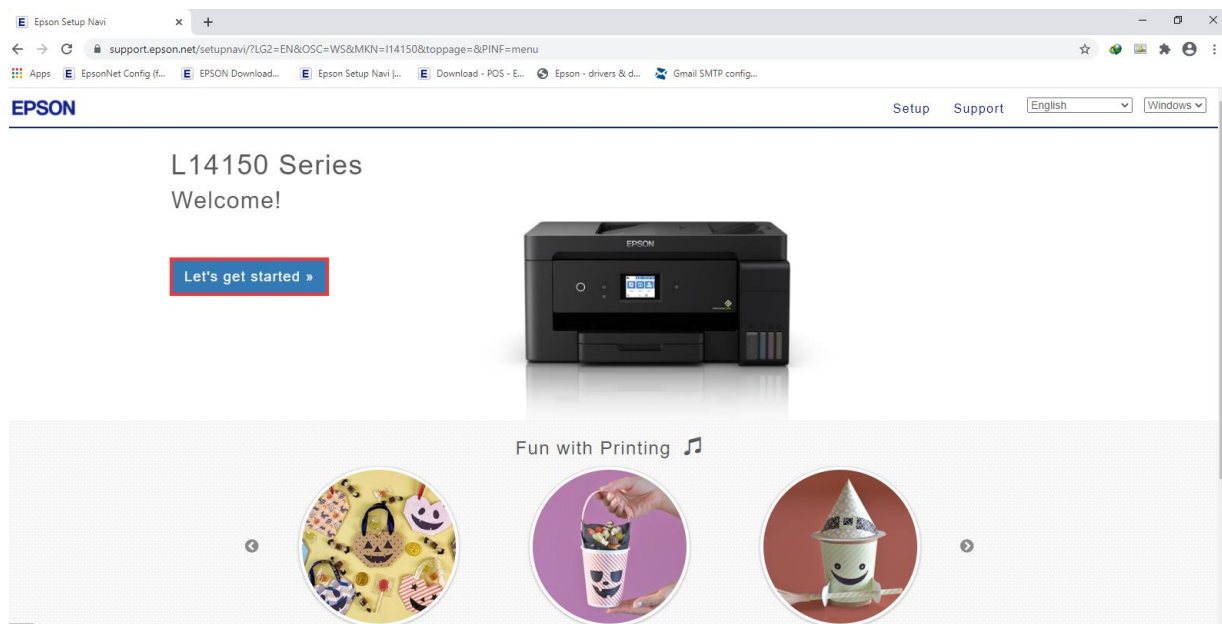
E Epson Setup Navi × +

support.epson.net/setupnavi/?LG2=EN&OSC=WS&MKN=l14150&toppage=&PINF=menu

Apps E EpsonNet Config (f... E EPSON Download... E Epson Setup Navi |... E Download - POS - E... Epson - drivers & d... Gmail SMTP config...

EPSON

Setup Support English Windows

L14150 Series
Welcome!

Let's get started »

EPSON

Fun with Printing ♫